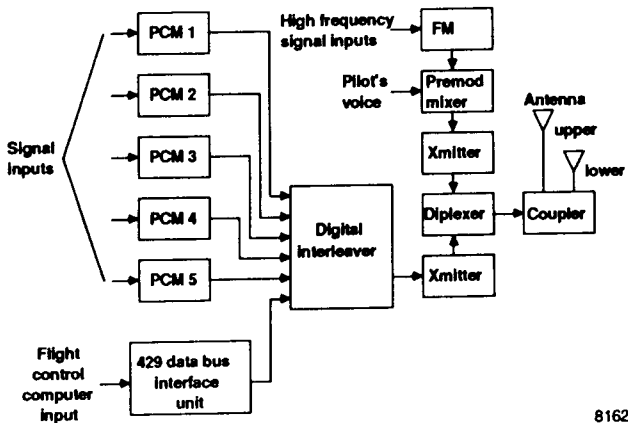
Signal inputs

PCM 1

PCM 2

PCM 3

PCM 4

PCM 5

Flight control computer input

429 data bus interface unit

Digital interleaver

High frequency signal inputs

FM

Pilot's voice

Premod mixer

Xmitter

Diplexer

Xmitter

Antenna

upper

lower

Coupler

8162